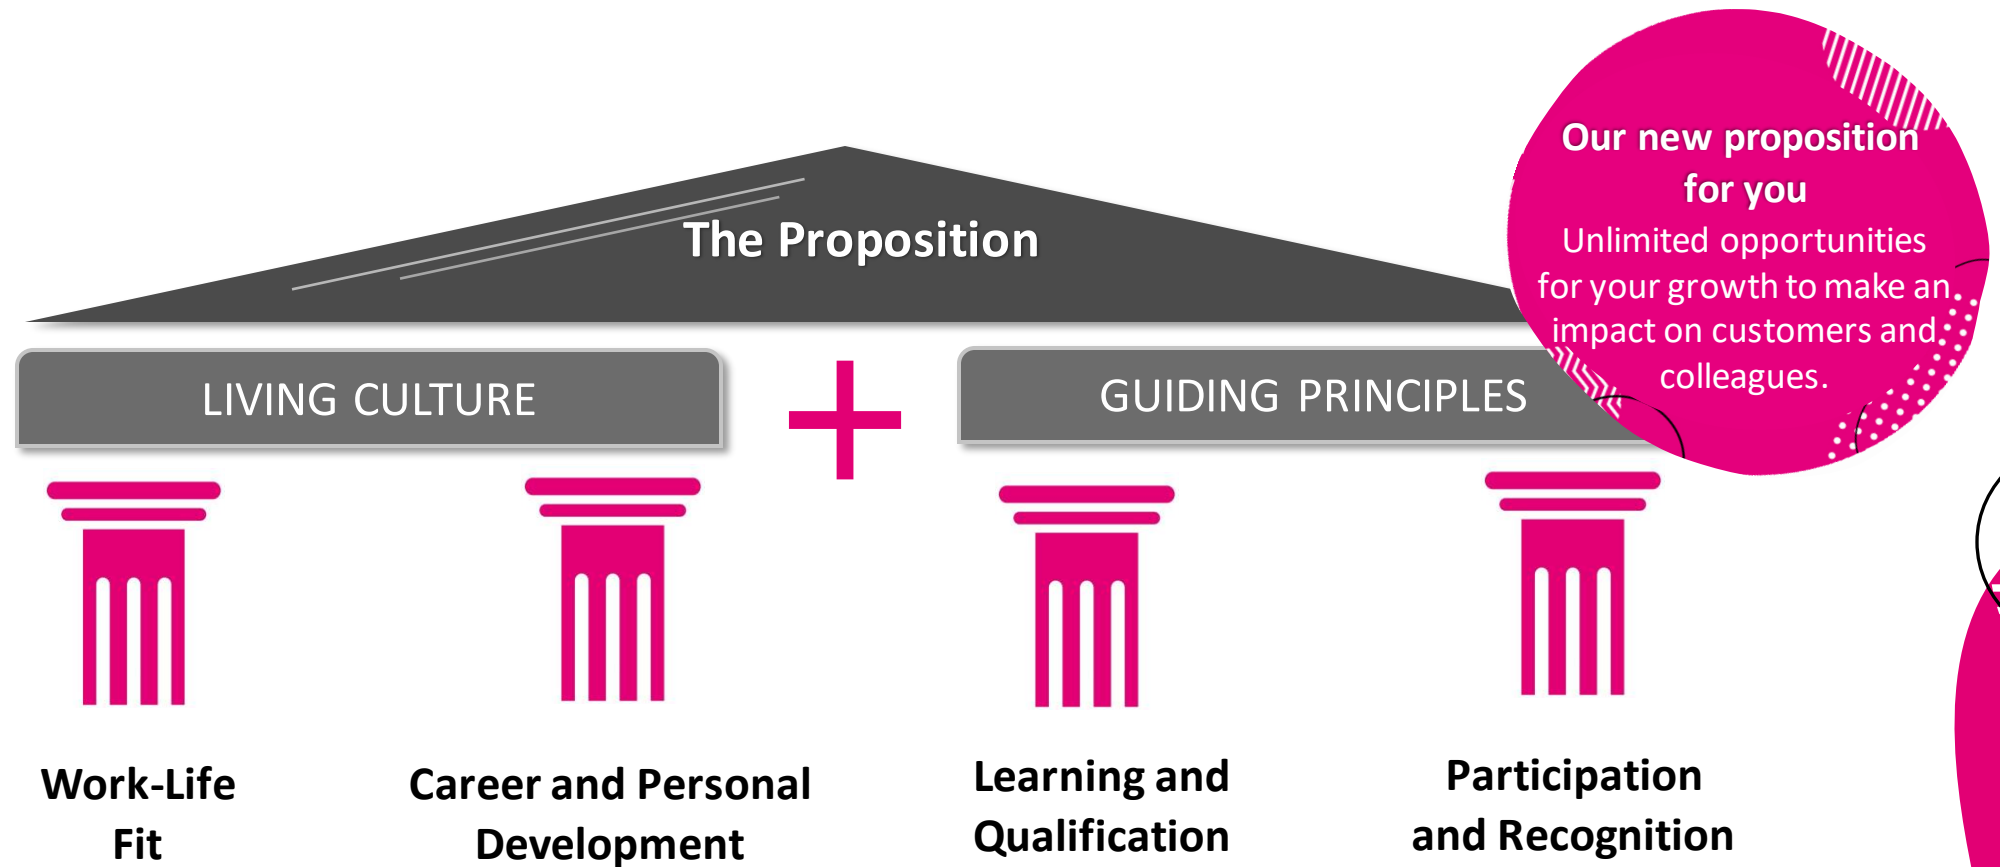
The Proposition

Our new proposition for you

Unlimited opportunities for your growth to make an impact on customers and colleagues.

LIVING CULTURE

+

GUIDING PRINCIPLES

Work-Life Fit

Career and Personal Development

Learning and Qualification

Participation and Recognition